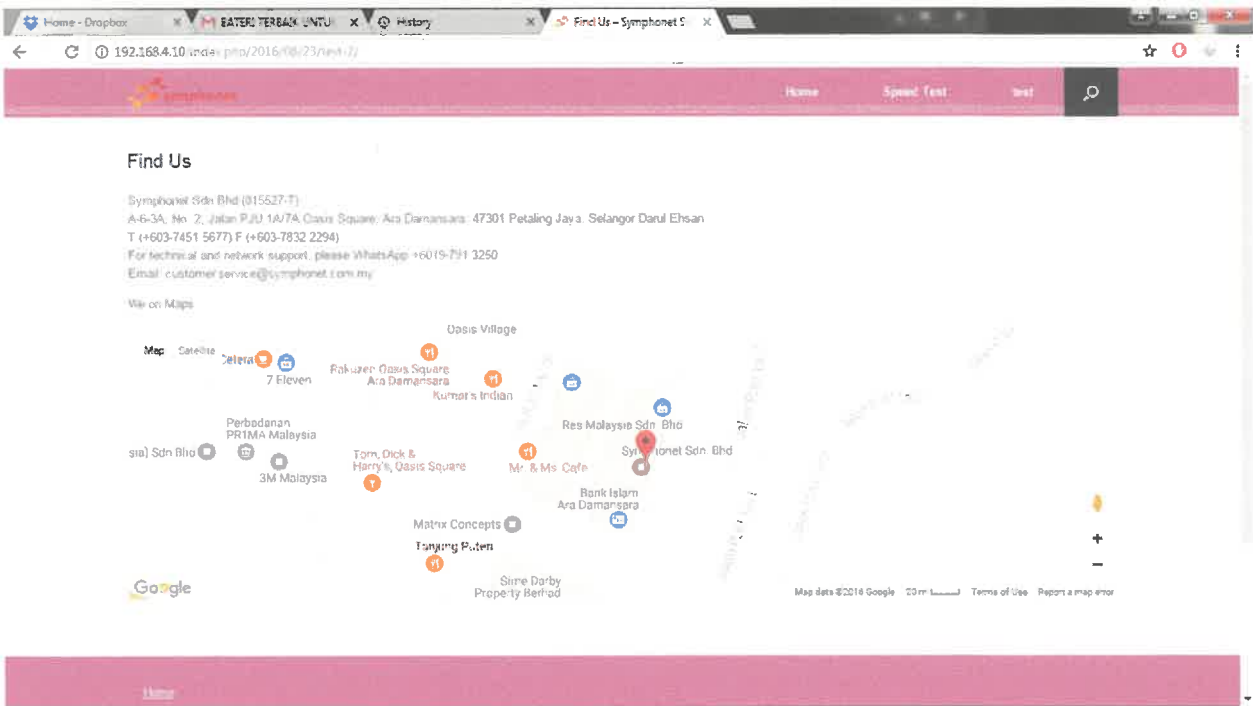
Home - Dropbox ×
BATERI TERBAIK UNTU ×
History ×
Find Us – Symphonet S ×

192.168.4.10/index.php/2016/08/23/test-2/

Home Speed Test test

Find Us

Symphonet Sdn Bhd (015527-T)
A-6-3A, No. 2, Jalan PJU 1A/7A Oasis Square, Ara Damansara, 47301 Petaling Jaya, Selangor Darul Ehsan
T (+603-7451 5677) F (+603-7832 2294)
For technical and network support, please WhatsApp +6019-791 3250
Email: customer.service@symphonet.com.my

We on Maps

Map Satellite
Oasis Village
Celera
7 Eleven
Rakuzen Oasis Square Ara Damansara
Kumar's Indian
Perbadanan PR1MA Malaysia
Res Malaysia Sdn. Bhd
sia) Sdn Bhd
Tom, Dick & Harry's, Oasis Square
Mr. & Ms. Cafe
Symphonet Sdn. Bhd
3M Malaysia
Bank Islam Ara Damansara
Matrix Concepts
Tanjung Puteri
Sime Darby Property Berhad
Google
Map data ©2016 Google 20 m Terms of Use Report a map error

Home